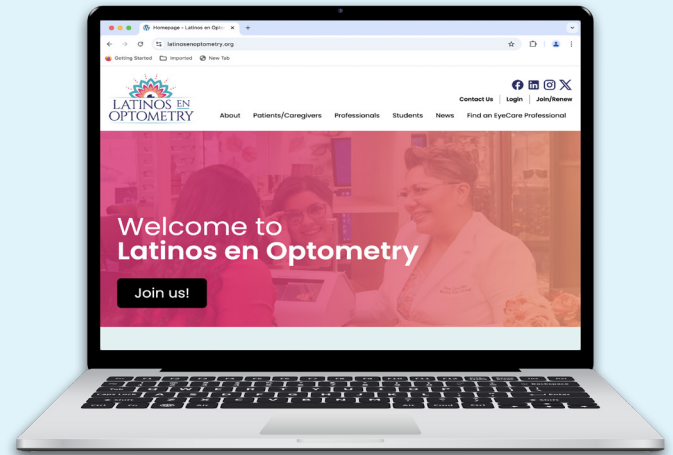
Homepage - Latinos en Opt

latinosenoptometry.org

Getting Started Imported New Tab

LATINOS EN OPTOMETRY

Contact Us | Login | Join/Renew

About Patients/Caregivers Professionals Students News Find an EyeCare Professional

Welcome to Latinos en Optometry

Join us!